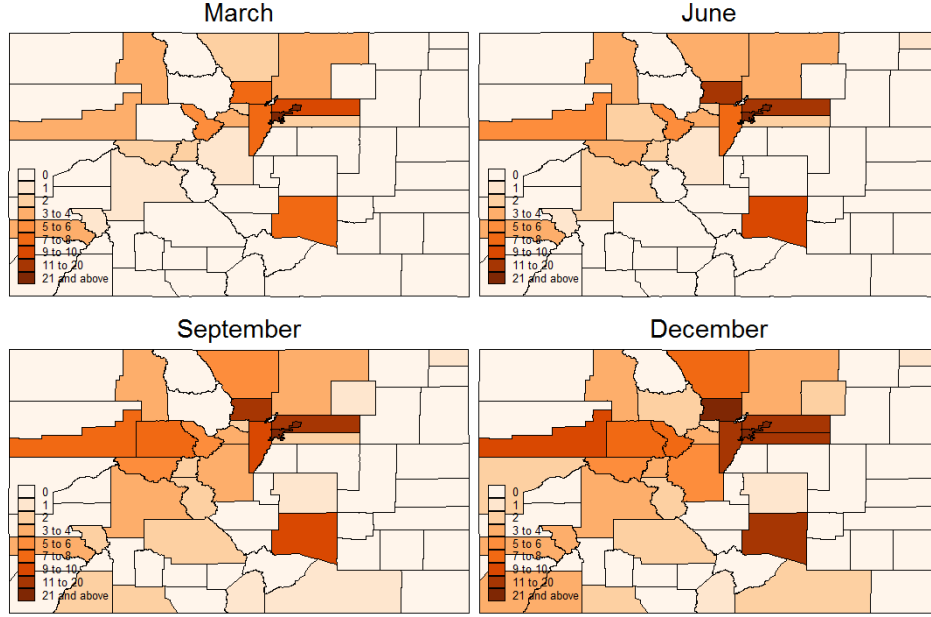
March

0
1
2
3 to 4
5 to 6
7 to 8
9 to 10
11 to 20
21 and above

June

0
1
2
3 to 4
5 to 6
7 to 8
9 to 10
11 to 20
21 and above

September

0
1
2
3 to 4
5 to 6
7 to 8
9 to 10
11 to 20
21 and above

December

0
1
2
3 to 4
5 to 6
7 to 8
9 to 10
11 to 20
21 and above